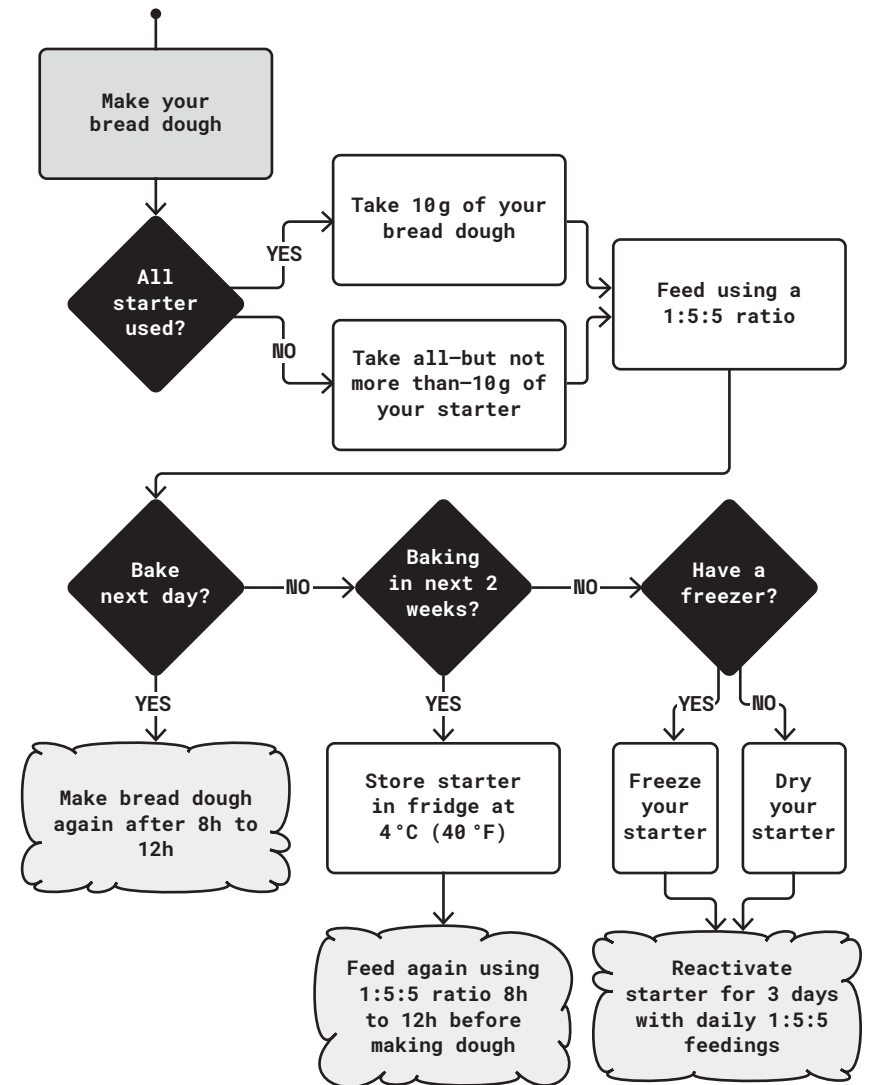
Make your bread dough

All starter used?

YES

Take 10g of your bread dough

NO

Take all—but not more than—10g of your starter

Feed using a 1:5:5 ratio

Bake next day?

NO

Baking in next 2 weeks?

NO

Have a freezer?

YES

Make bread dough again after 8h to 12h

YES

Store starter in fridge at 4°C (40°F)

Feed again using 1:5:5 ratio 8h to 12h before making dough

YES

Freeze your starter

NO

Dry your starter

Reactivate starter for 3 days with daily 1:5:5 feedings